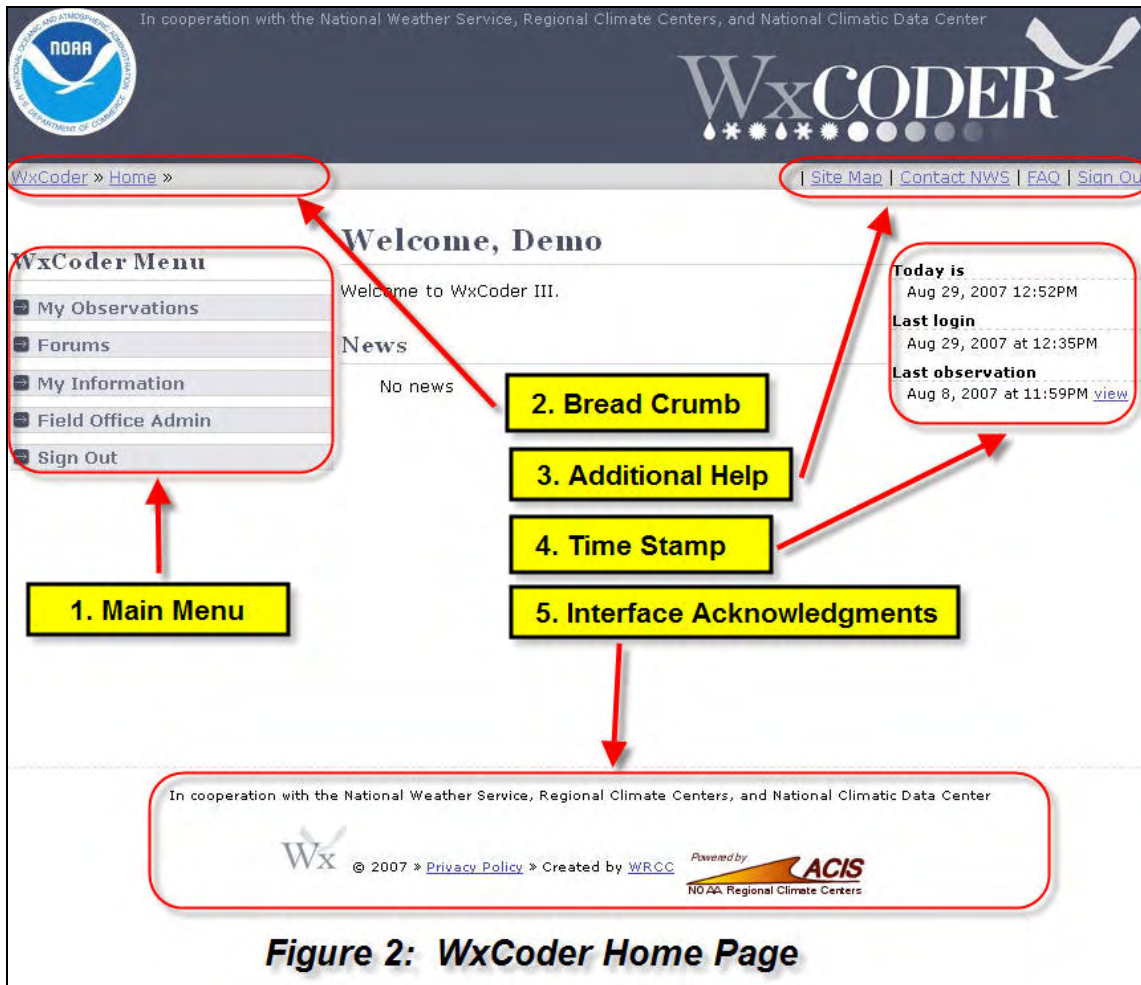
NOAA

NATIONAL OCEANIC AND ATMOSPHERIC ADMINISTRATION U.S. DEPARTMENT OF COMMERCE

In cooperation with the National Weather Service, Regional Climate Centers, and National Climatic Data Center

WxCODER

WxCoder » Home »

| Site Map | Contact NWS | FAQ | Sign Ou

WxCoder Menu

My Observations

Forums

My Information

Field Office Admin

Sign Out

Welcome, Demo

Welcome to WxCoder III.

News

No news

Today is
Aug 29, 2007 12:52PM
Last login
Aug 29, 2007 at 12:35PM
Last observation
Aug 8, 2007 at 11:59PM view

2. Bread Crumb

3. Additional Help

4. Time Stamp

1. Main Menu

5. Interface Acknowledgments

In cooperation with the National Weather Service, Regional Climate Centers, and National Climatic Data Center

Wx © 2007 » Privacy Policy » Created by WRCC

Powered by ACIS
NOAA Regional Climate Centers

Figure 2: WxCoder Home Page